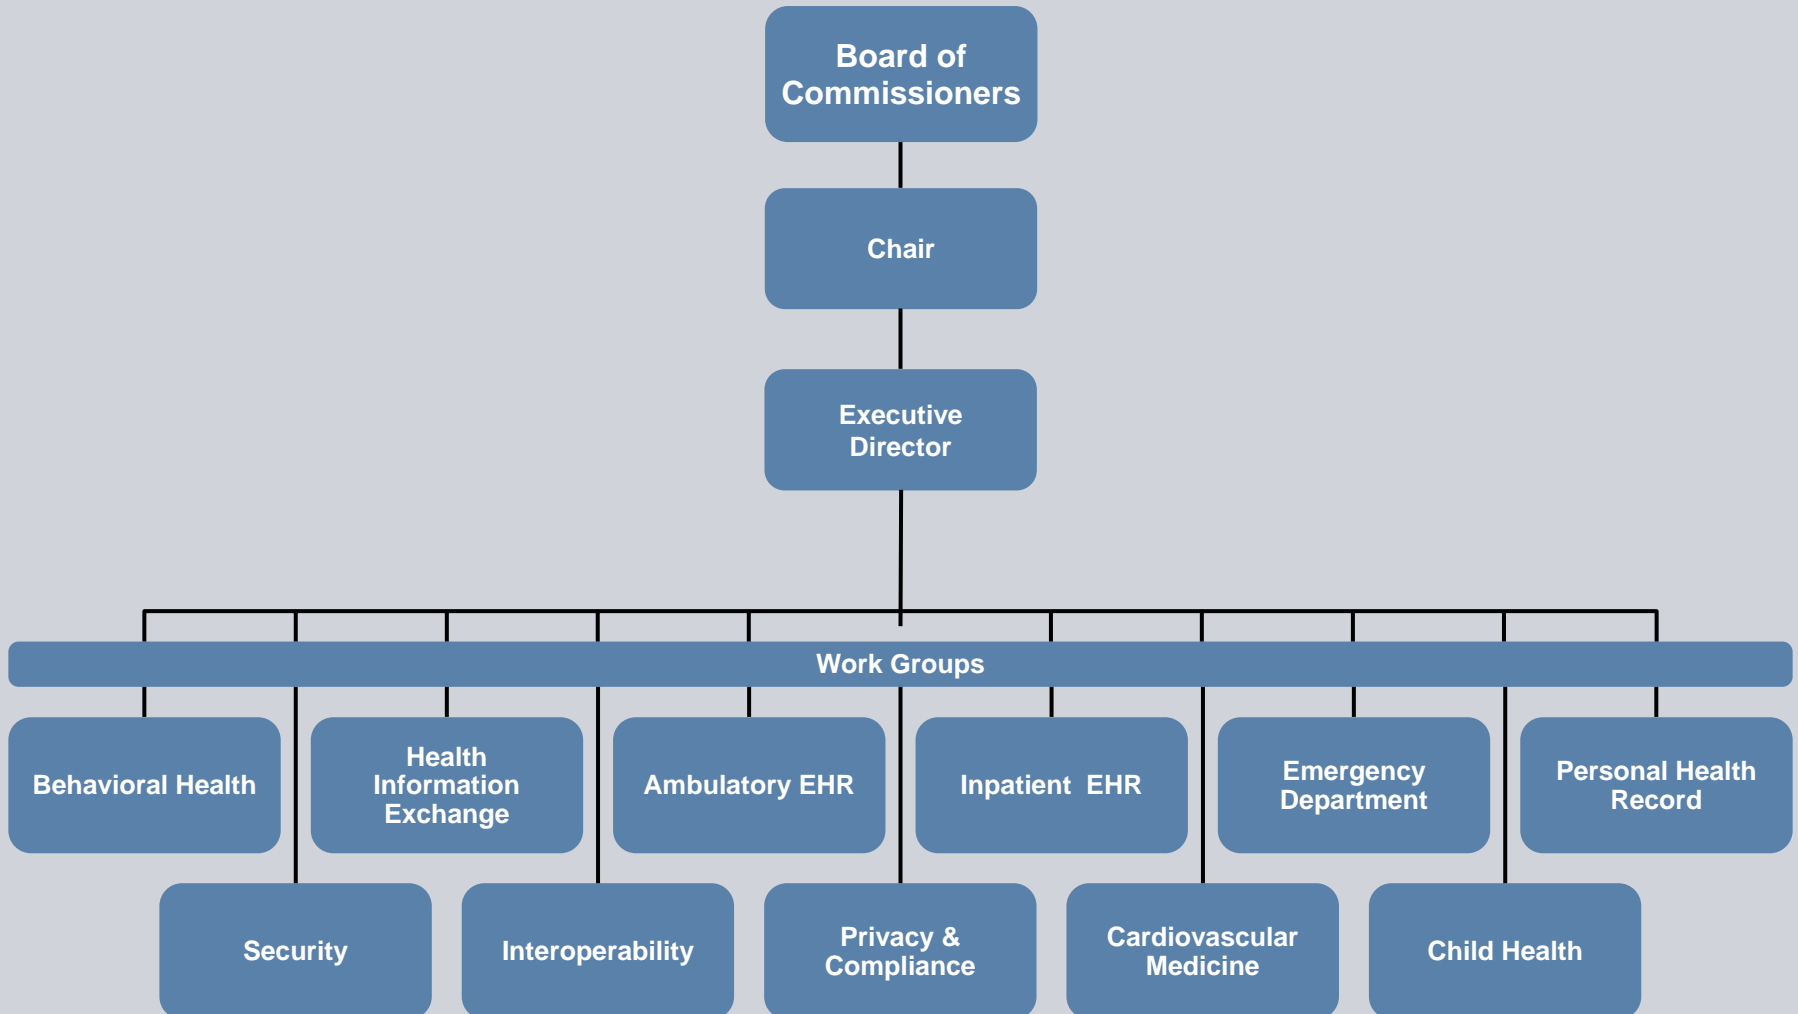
Board of Commissioners

Chair

Executive Director

Work Groups

Behavioral Health

Health Information Exchange

Ambulatory EHR

Inpatient EHR

Emergency Department

Personal Health Record

Security

Interoperability

Privacy & Compliance

Cardiovascular Medicine

Child Health